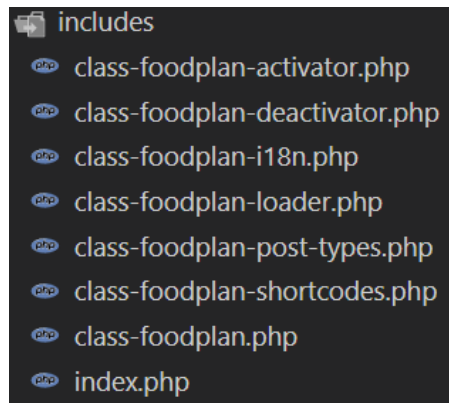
includes
class-foodplan-activator.php
class-foodplan-deactivator.php
class-foodplan-i18n.php
class-foodplan-loader.php
class-foodplan-post-types.php
class-foodplan-shortcodes.php
class-foodplan.php
index.php